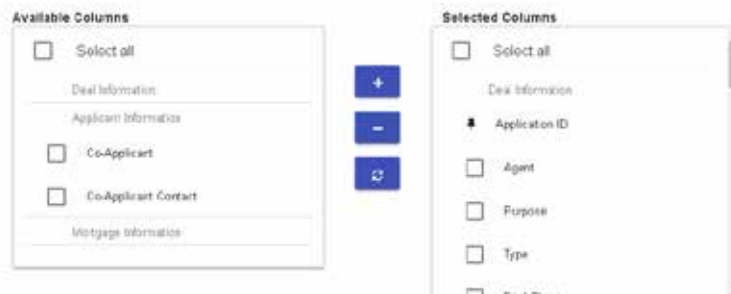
Available Columns

Select all

Deal Information

Applicant Information

Co-Applicant

Co-Applicant Contact

Mortgage Information

+

-

Selected Columns

Select all

Deal Information

Application ID

Agent

Purpose

Type

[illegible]